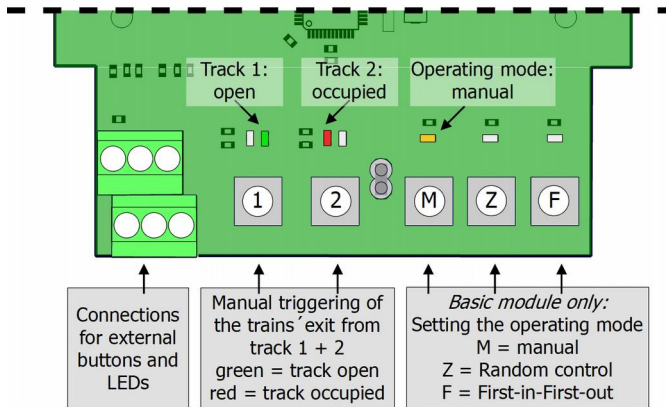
Track 1:
open

Track 2:
occupied

Operating mode:
manual

1

2

M

Z

F

Connections for external buttons and LEDs

Manual triggering of the trains´exit from track 1 + 2
green = track open
red = track occupied

Basic module only:
Setting the operating mode
M = manual
Z = Random control
F = First-in-First-out